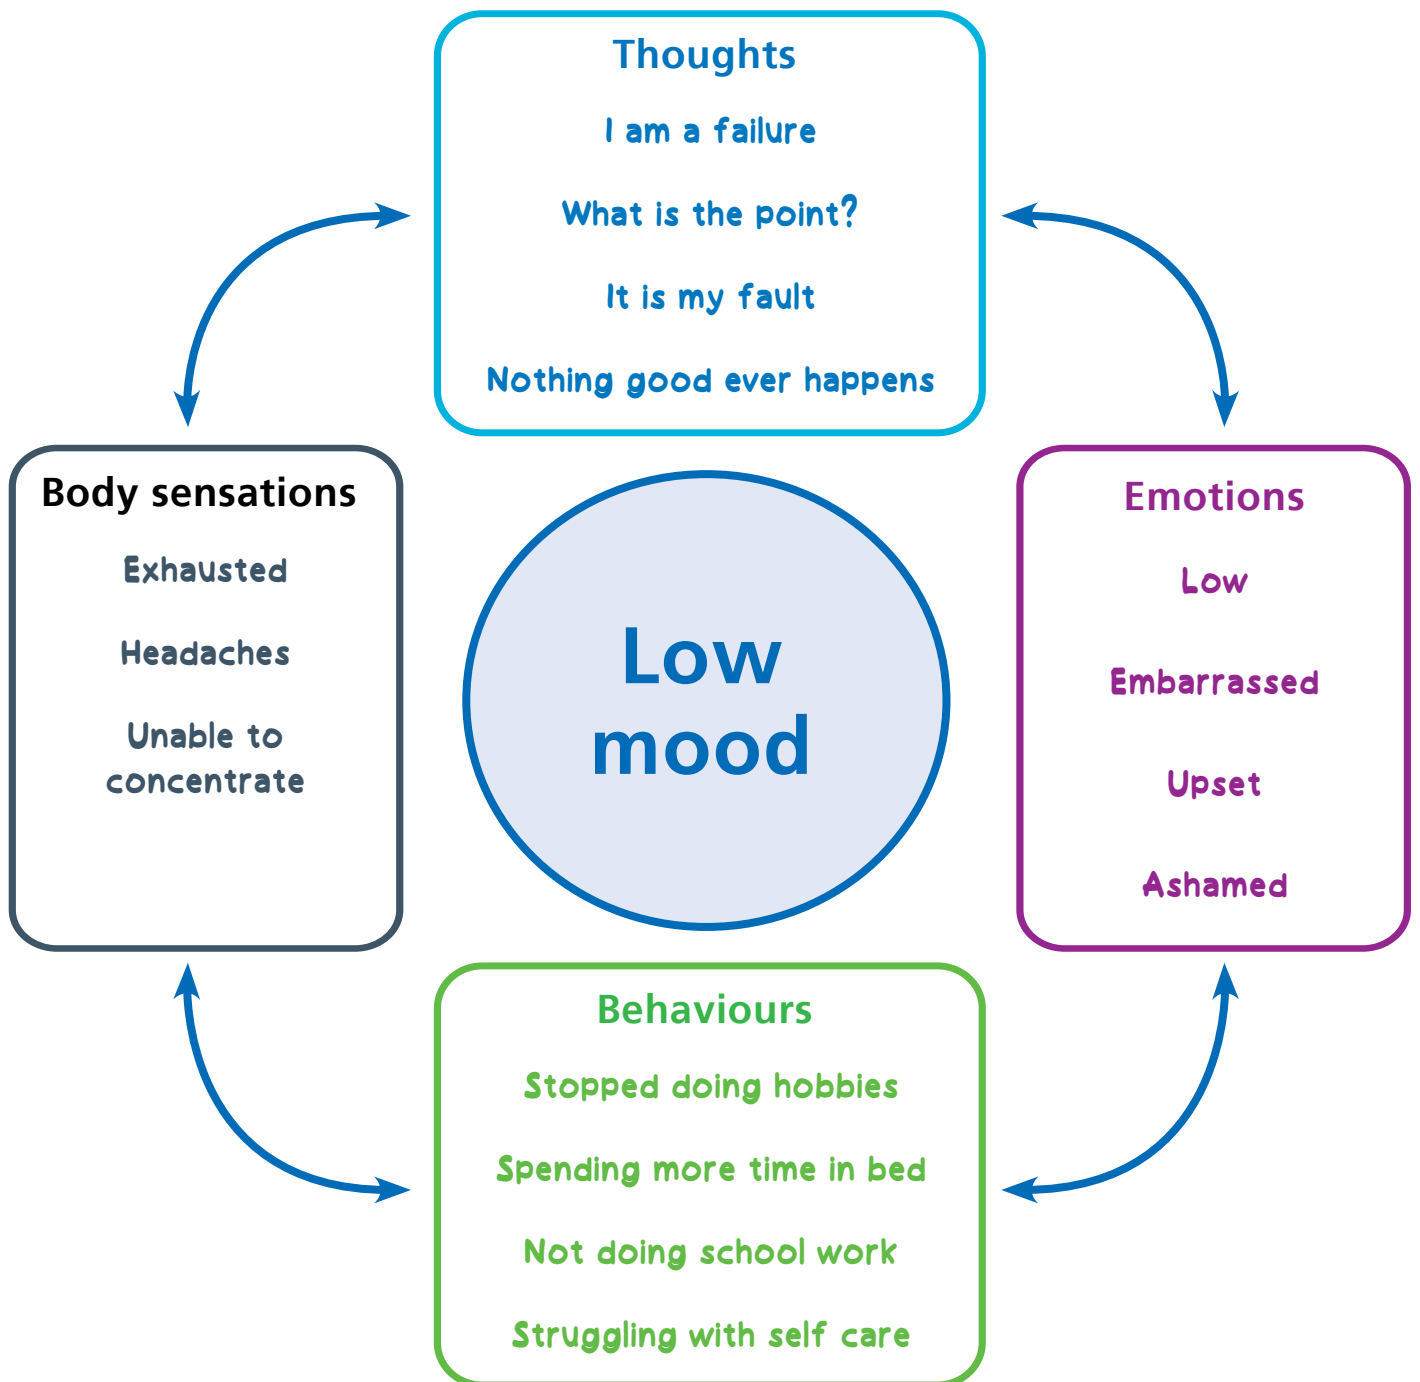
Thoughts

I am a failure

What is the point?

It is my fault

Nothing good ever happens

Body sensations

Exhausted

Headaches

Unable to concentrate

Low mood

Emotions

Low

Embarrassed

Upset

Ashamed

Behaviours

Stopped doing hobbies

Spending more time in bed

Not doing school work

Struggling with self care